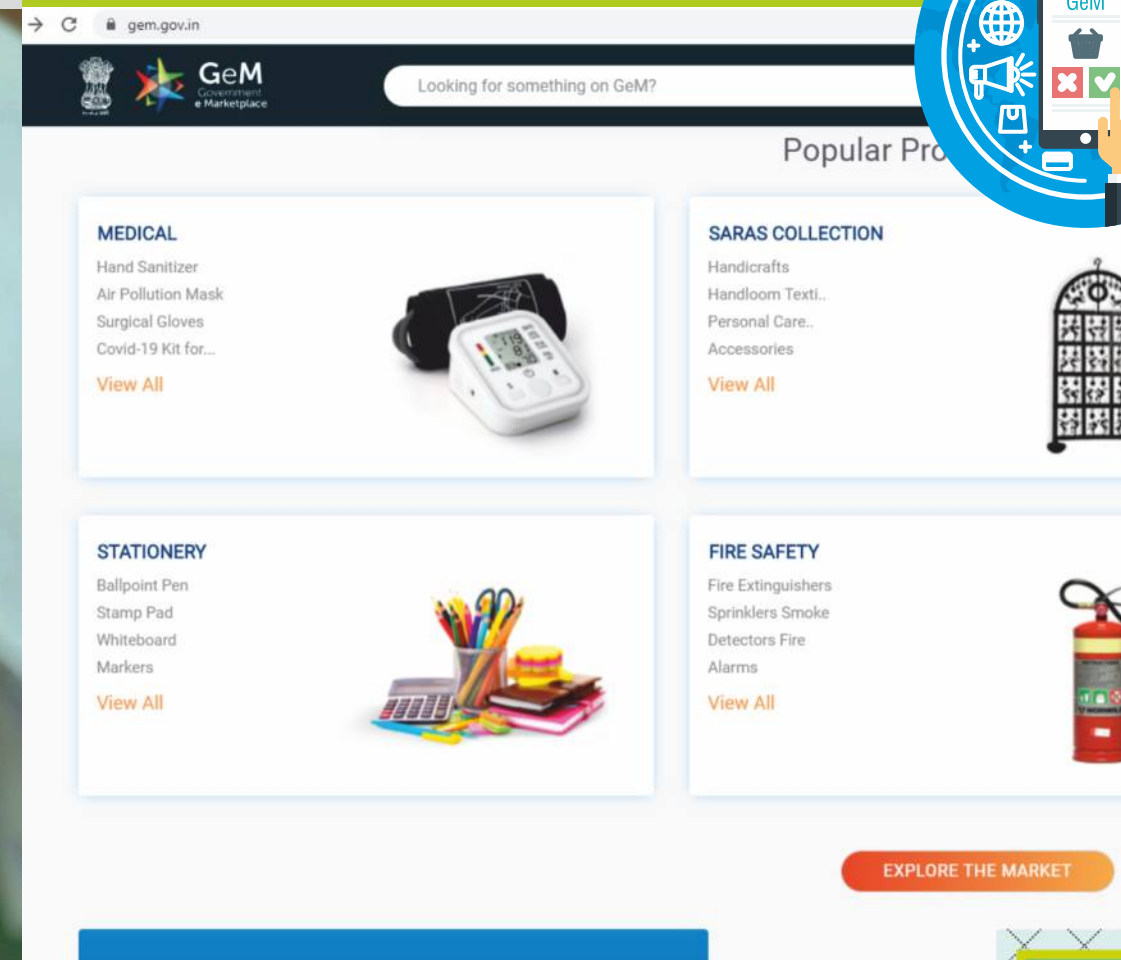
gem.gov.in

GeM
Government
e Marketplace

Looking for something on GeM?

GeM

Popular Pro

MEDICAL
Hand Sanitizer
Air Pollution Mask
Surgical Gloves
Covid-19 Kit for...
View All

SARAS COLLECTION
Handicrafts
Handloom Texti..
Personal Care..
Accessories
View All

STATIONERY
Ballpoint Pen
Stamp Pad
Whiteboard
Markers
View All

FIRE SAFETY
Fire Extinguishers
Sprinklers Smoke
Detectors Fire
Alarms
View All

EXPLORE THE MARKET